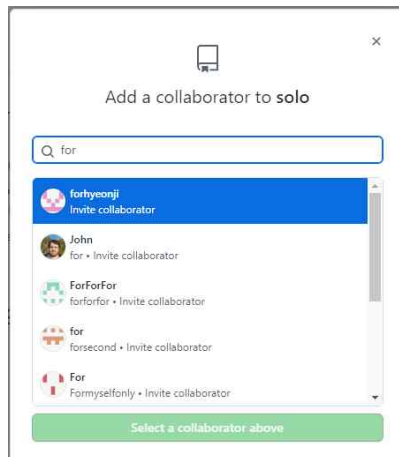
×

Add a collaborator to solo

for

forhyeonji
Invite collaborator

John
for • Invite collaborator

ForForFor
forforfor • Invite collaborator

for
forsecond • Invite collaborator

For
Formyselfonly • Invite collaborator

Select a collaborator above